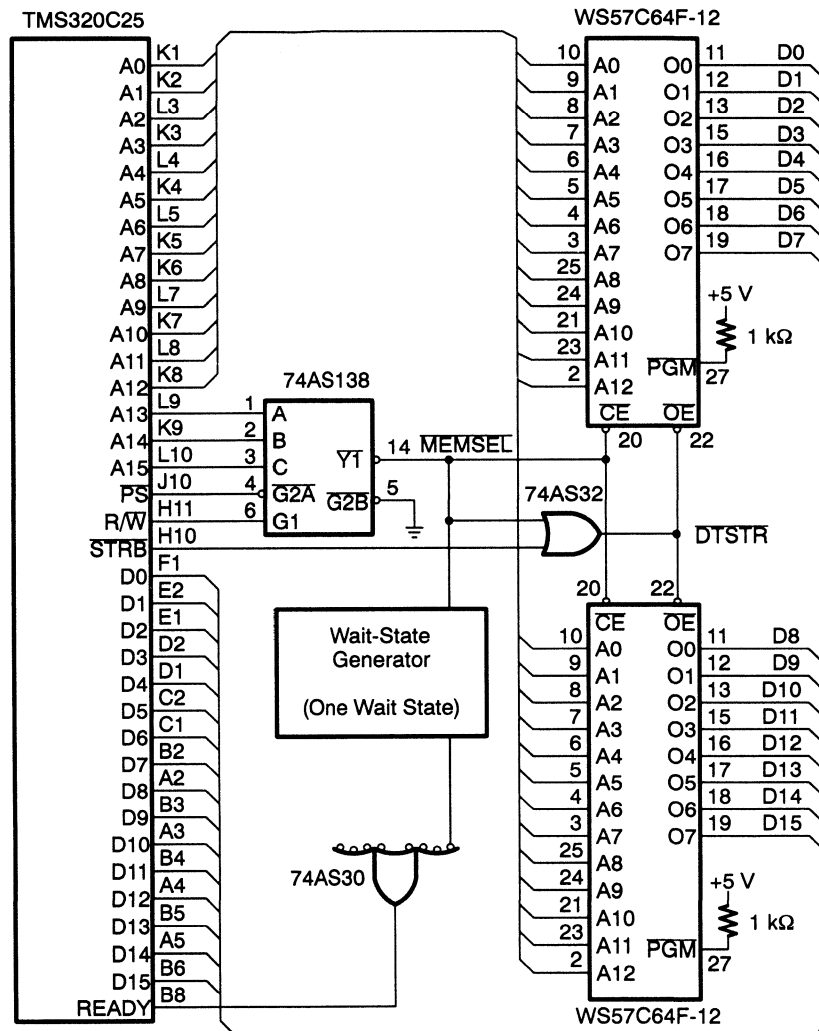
TMS320C25

A0 K1
A1 K2
A2 L3
A3 K3
A4 L4
A5 K4
A6 L5
A7 K5
A8 K6
A9 L7
A10 K7
A11 L8
A12 K8
A13 L9
A14 K9
A15 L10
$\overline{PS}$ J10
R/$\overline{W}$ H11
$\overline{STRB}$ H10
D0 F1
D1 E2
D2 E1
D3 D2
D4 D1
D5 C2
D6 C1
D7 B2
D8 A2
D9 B3
D10 A3
D11 B4
D12 A4
D13 B5
D14 A5
D15 B6
READY B8

74AS138
1 A
2 B
3 C
4 $\overline{G2A}$
6 G1
$\overline{Y1}$ 14 $\overline{MEMSEL}$
$\overline{G2B}$ 5

74AS32

$\overline{DTSTR}$

Wait-State Generator

(One Wait State)

74AS30

WS57C64F-12

10 A0
9 A1
8 A2
7 A3
6 A4
5 A5
4 A6
3 A7
25 A8
24 A9
21 A10
23 A11
2 A12
$\overline{CE}$ 20
O0 11 D0
O1 12 D1
O2 13 D2
O3 15 D3
O4 16 D4
O5 17 D5
O6 18 D6
O7 19 D7
+5 V
1 kΩ
$\overline{PGM}$ 27
$\overline{OE}$ 22

20 22
$\overline{CE}$ $\overline{OE}$
10 A0
9 A1
8 A2
7 A3
6 A4
5 A5
4 A6
3 A7
25 A8
24 A9
21 A10
23 A11
2 A12
O0 11 D8
O1 12 D9
O2 13 D10
O3 15 D11
O4 16 D12
O5 17 D13
O6 18 D14
O7 19 D15
+5 V
1 kΩ
$\overline{PGM}$ 27

WS57C64F-12